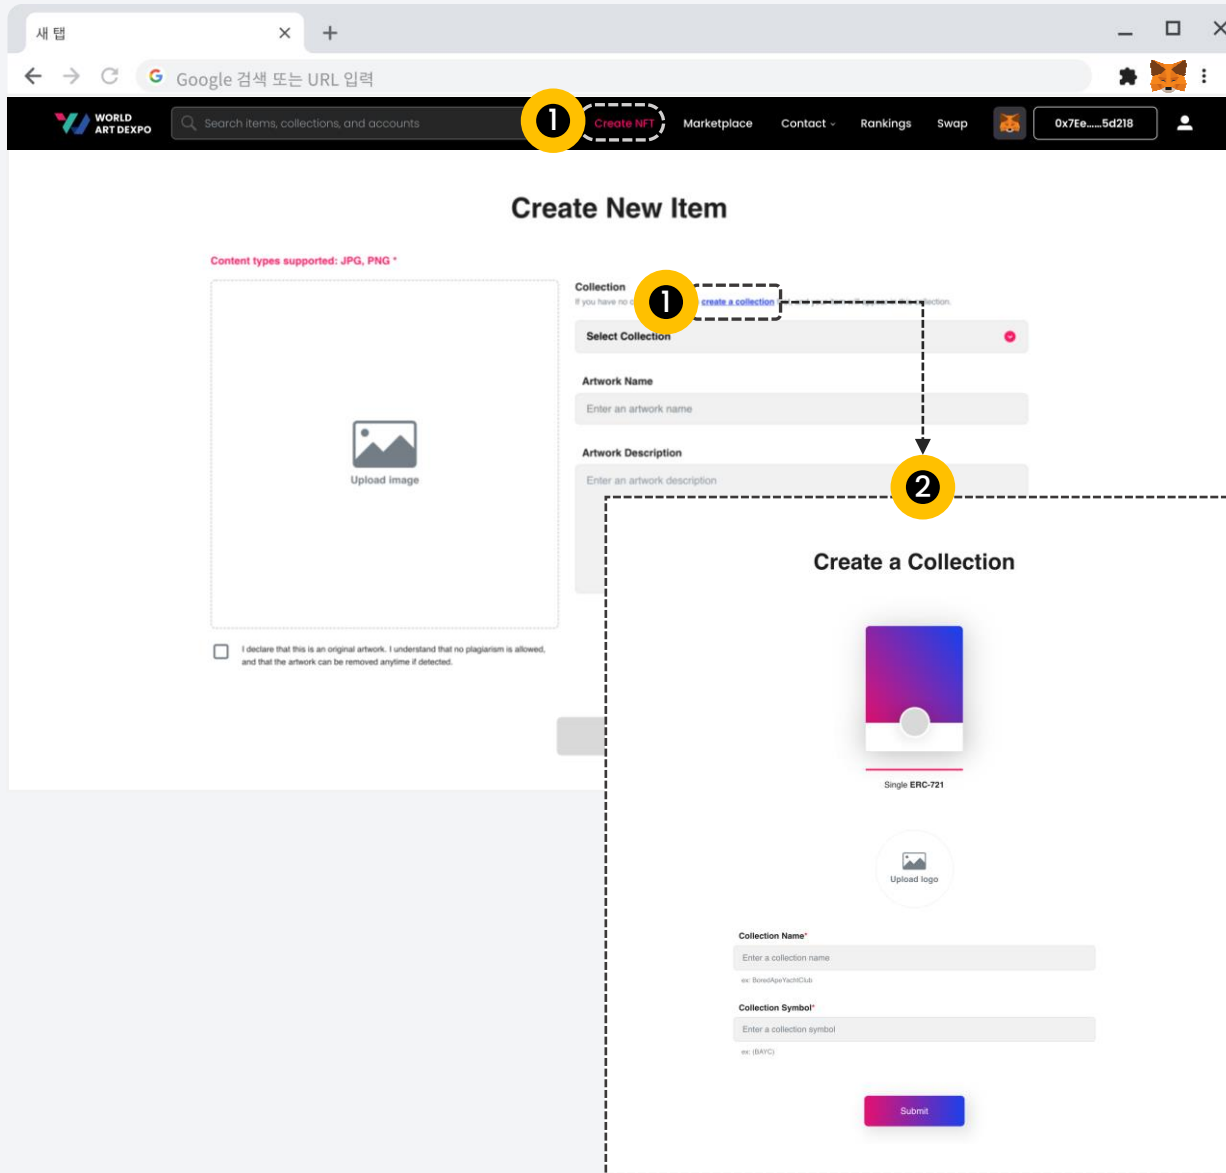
새 탭

Google 검색 또는 URL 입력

WORLD ART DEXPO

Search items, collections, and accounts

1

Create NFT

Marketplace

Contact

Rankings

Swap

0x7Ee.....5d218

Create New Item

Content types supported: JPG, PNG *

Upload image

Collection

If you have no c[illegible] create a collection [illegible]ection.

1

Select Collection

Artwork Name

Enter an artwork name

Artwork Description

Enter an artwork description

2

I declare that this is an original artwork. I understand that no plagiarism is allowed, and that the artwork can be removed anytime if detected.

Create a Collection

Single ERC-721

Upload logo

Collection Name*

Enter a collection name

ex: BoredApeYachtClub

Collection Symbol*

Enter a collection symbol

ex: (BAYC)

Submit